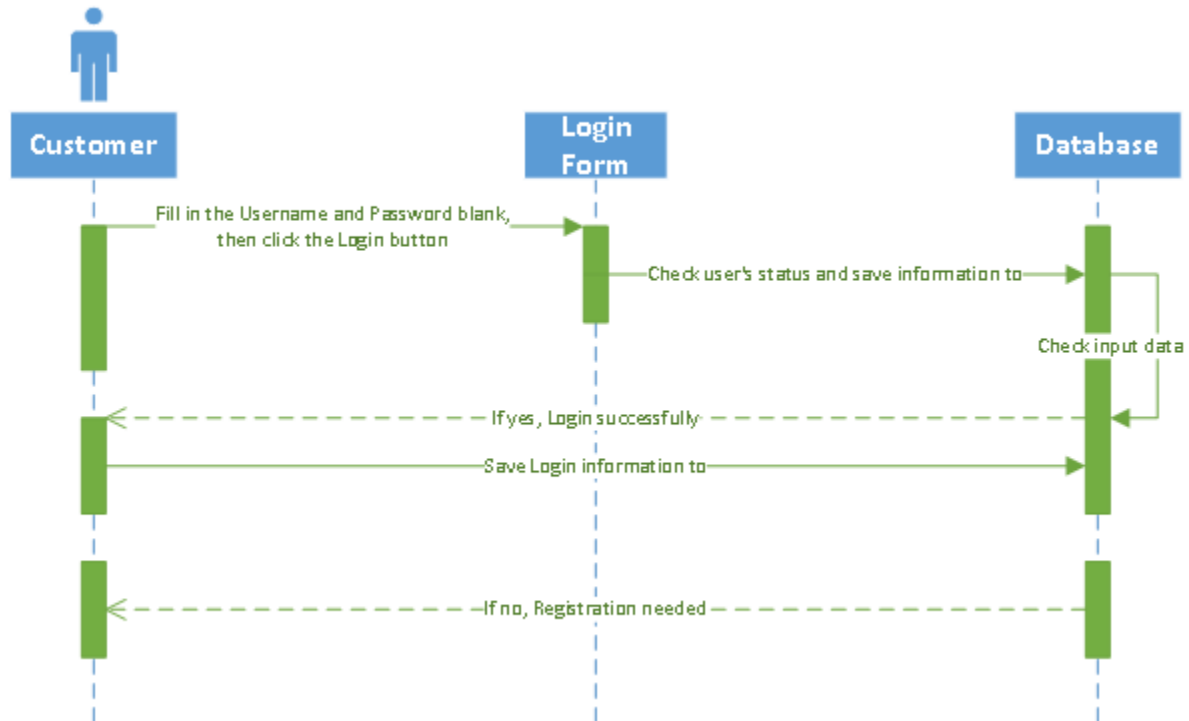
Customer

Login Form

Database

Fill in the Username and Password blank, then click the Login button

Check user's status and save information to

Check input data

If yes, Login successfully

Save Login information to

If no, Registration needed